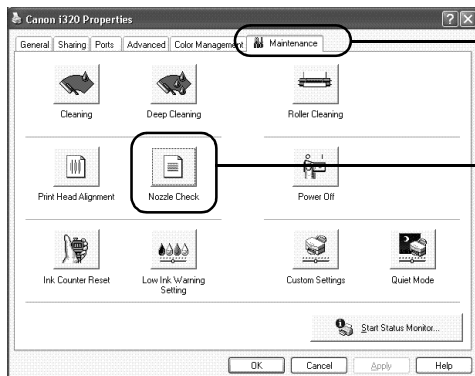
Canon i320 Properties

General | Sharing | Ports | Advanced | Color Management | Maintenance

Cleaning

Deep Cleaning

Roller Cleaning

Print Head Alignment

Nozzle Check

Power Off

Ink Counter Reset

Low Ink Warning Setting

Custom Settings

Quiet Mode

Start Status Monitor...

OK

Cancel

Apply

Help